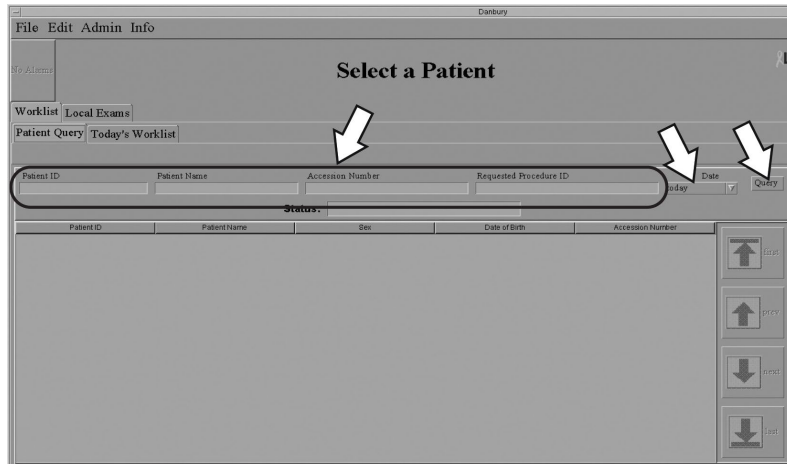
Danbury

File Edit Admin Info

No Alarms

Select a Patient

Worklist Local Exams

Patient Query Today's Worklist

Patient ID

Patient Name

Accession Number

Requested Procedure ID

Date

Today

Query

Status:

| Patient ID | Patient Name | Sex | Date of Birth | Accession Number |
|---|---|---|---|---|

first

prev

next

last